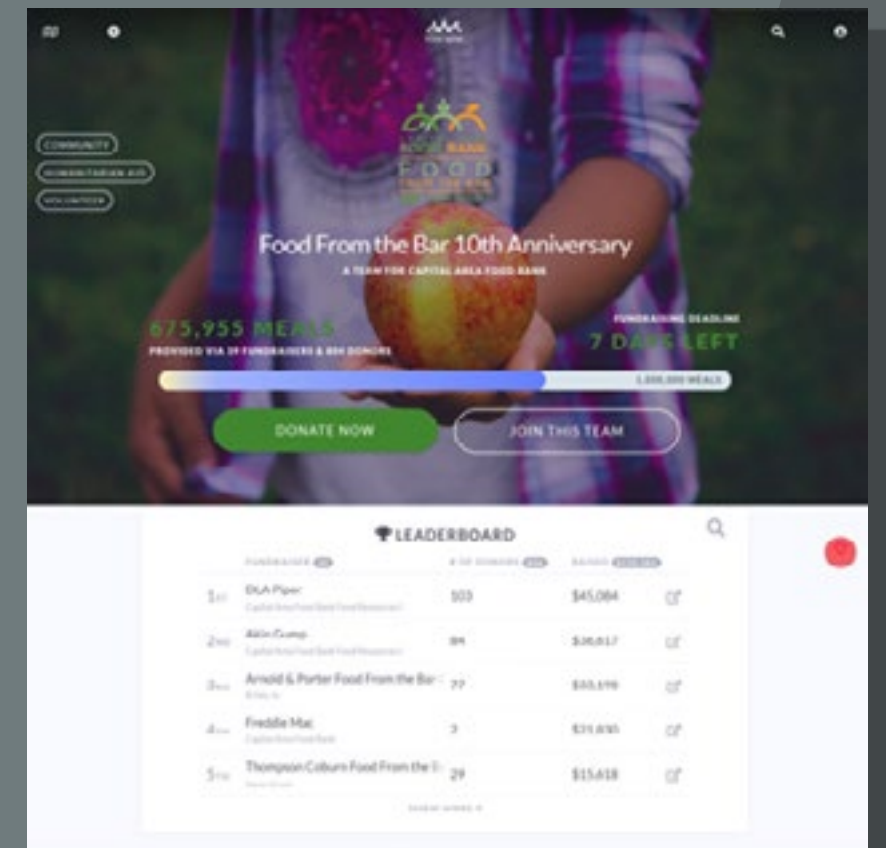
COMMUNITY
HUMANITARIAN AID
VOLUNTEER

FOOD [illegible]

Food From the Bar 10th Anniversary

A TEAM FOR CAPITAL AREA FOOD BANK

675,955 MEALS
PROVIDED VIA 39 FUNDRAISERS & 884 DONORS

FUNDRAISING DEADLINE
7 DAYS LEFT

1,000,000 MEALS

DONATE NOW
JOIN THIS TEAM

LEADERBOARD

| | FUNDRAISER | # OF DONORS | RAISED |
|---|---|---|---|
| 1ST | DLA Piper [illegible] | 103 | $45,084 |
| 2ND | Akin Gump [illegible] | 84 | $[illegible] |
| 3RD | Arnold & Porter Food From the Bar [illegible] | 77 | $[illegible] |
| 4TH | Freddie Mac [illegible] | 3 | $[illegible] |
| 5TH | Thompson Coburn Food From the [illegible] | 29 | $15,618 |

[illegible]